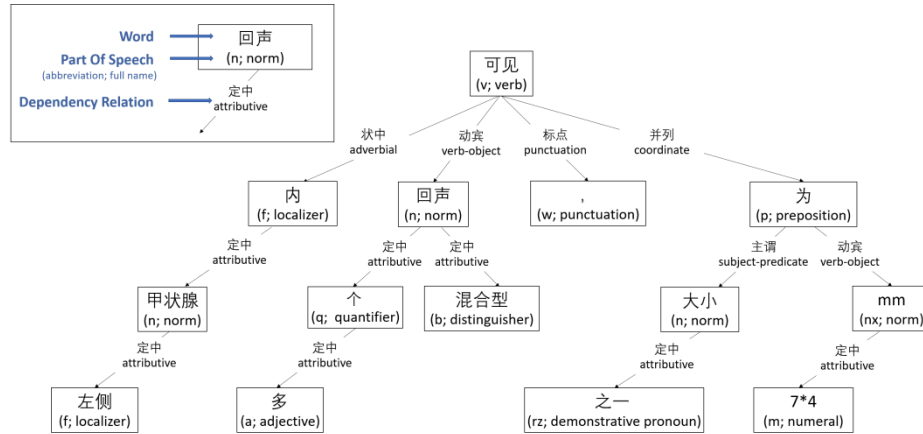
Word
Part Of Speech
(abbreviation; full name)
Dependency Relation

回声
(n; norm)
定中
attributive

可见
(v; verb)

状中
adverbial

动宾
verb-object

标点
punctuation

并列
coordinate

内
(f; localizer)

回声
(n; norm)

,
(w; punctuation)

为
(p; preposition)

定中
attributive

定中
attributive

定中
attributive

主谓
subject-predicate

动宾
verb-object

甲状腺
(n; norm)

个
(q; quantifier)

混合型
(b; distinguisher)

大小
(n; norm)

mm
(nx; norm)

定中
attributive

定中
attributive

定中
attributive

定中
attributive

左侧
(f; localizer)

多
(a; adjective)

之一
(rz; demonstrative pronoun)

7*4
(m; numeral)